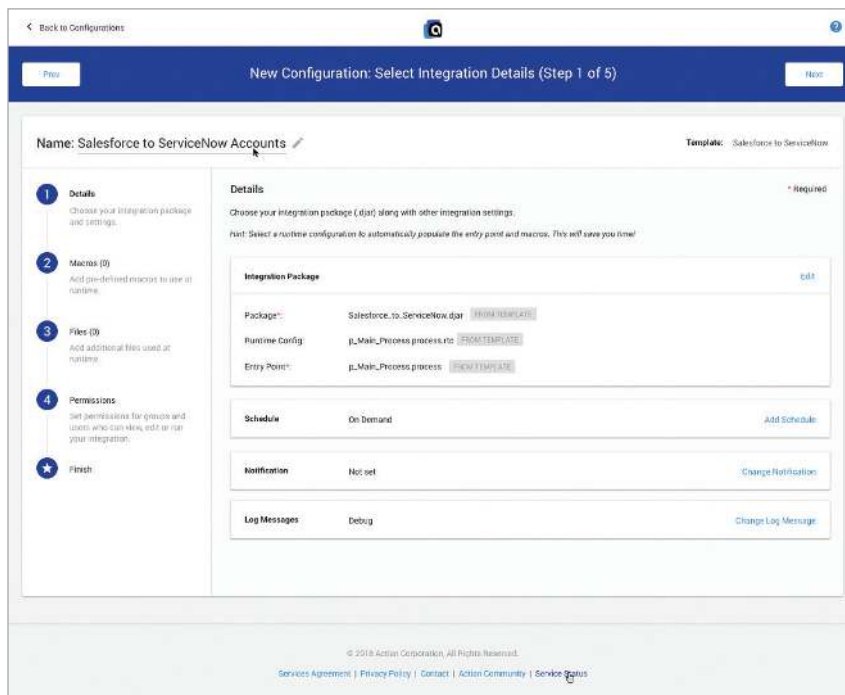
< Back to Configurations

?

Prev

New Configuration: Select Integration Details (Step 1 of 5)

Next

Name: Salesforce to ServiceNow Accounts

Template: Salesforce to ServiceNow

1 Details
Choose your integration package and settings.

2 Macros (0)
Add pre-defined macros to use at runtime.

3 Files (0)
Add additional files used at runtime.

4 Permissions
Set permissions for groups and users who can view, edit or run your integration.

Finish

Details

* Required

Choose your integration package (.djar) along with other integration settings.

Hint: Select a runtime configuration to automatically populate the entry point and macros. This will save you time!

Integration Package

Edit

Package*: Salesforce_to_ServiceNow.djar FROM TEMPLATE

Runtime Config: p_Main_Process.process.rtc FROM TEMPLATE

Entry Point*: p_Main_Process.process FROM TEMPLATE

Schedule On Demand Add Schedule

Notification Not set Change Notification

Log Messages Debug Change Log Message

© 2018 Actian Corporation. All Rights Reserved.

Services Agreement | Privacy Policy | Contact | Actian Community | Service Status